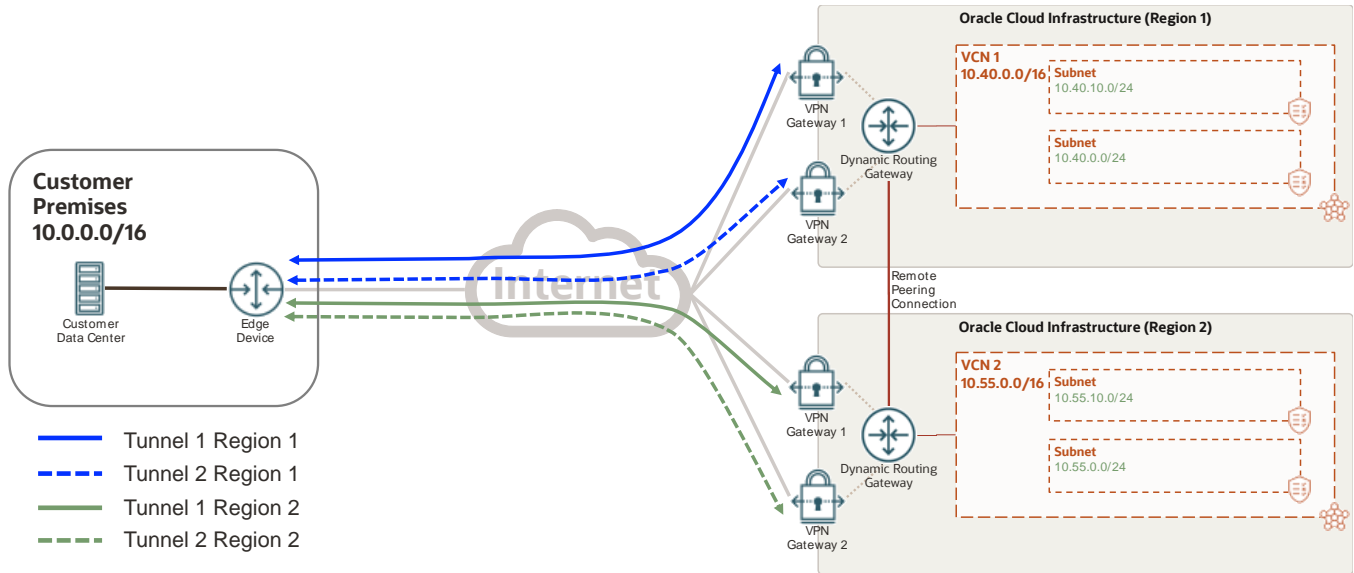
Customer Premises
10.0.0.0/16

Customer Data Center

Edge Device

Internet

Oracle Cloud Infrastructure (Region 1)

VPN Gateway 1

VPN Gateway 2

Dynamic Routing Gateway

VCN 1
10.40.0.0/16

Subnet
10.40.10.0/24

Subnet
10.40.0.0/24

Remote Peering Connection

Oracle Cloud Infrastructure (Region 2)

VPN Gateway 1

VPN Gateway 2

Dynamic Routing Gateway

VCN 2
10.55.0.0/16

Subnet
10.55.10.0/24

Subnet
10.55.0.0/24

Tunnel 1 Region 1
Tunnel 2 Region 1
Tunnel 1 Region 2
Tunnel 2 Region 2